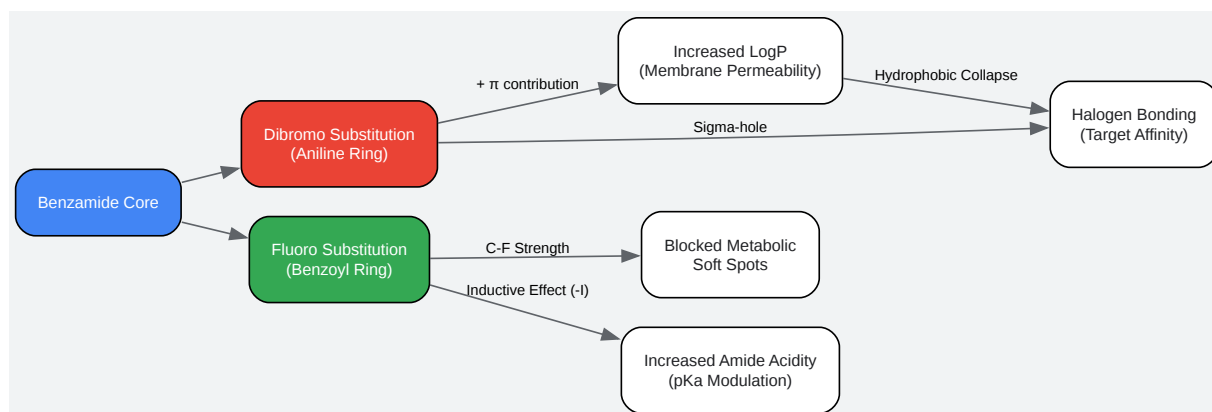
Benzamide Core

Dibromo Substitution
(Aniline Ring)

Fluoro Substitution
(Benzoyl Ring)

+ π contribution

Increased LogP
(Membrane Permeability)

Hydrophobic Collapse

Sigma-hole

Halogen Bonding
(Target Affinity)

C-F Strength

Blocked Metabolic
Soft Spots

Inductive Effect (-I)

Increased Amide Acidity
(pKa Modulation)